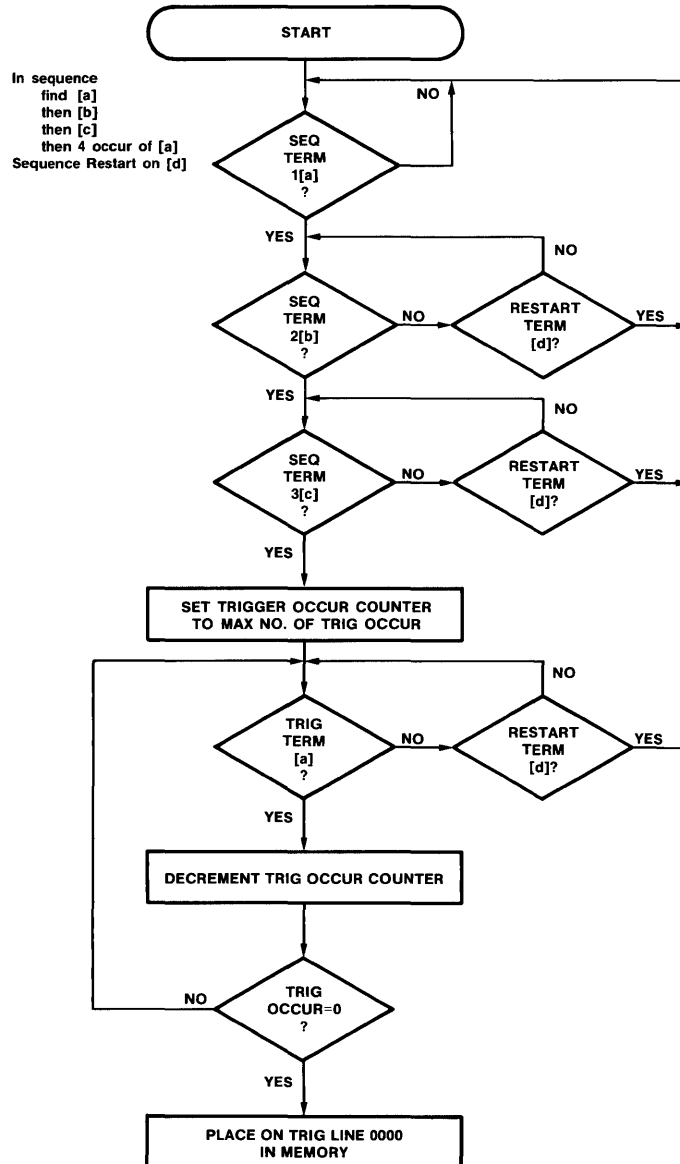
START

In sequence
find [a]
then [b]
then [c]
then 4 occur of [a]
Sequence Restart on [d]

NO

SEQ TERM 1[a] ?

YES

NO

SEQ TERM 2[b] ?

NO

RESTART TERM [d]?

YES

YES

NO

SEQ TERM 3[c] ?

NO

RESTART TERM [d]?

YES

YES

SET TRIGGER OCCUR COUNTER TO MAX NO. OF TRIG OCCUR

NO

TRIG TERM [a] ?

NO

RESTART TERM [d]?

YES

YES

DECREMENT TRIG OCCUR COUNTER

NO

TRIG OCCUR=0 ?

YES

PLACE ON TRIG LINE 0000 IN MEMORY